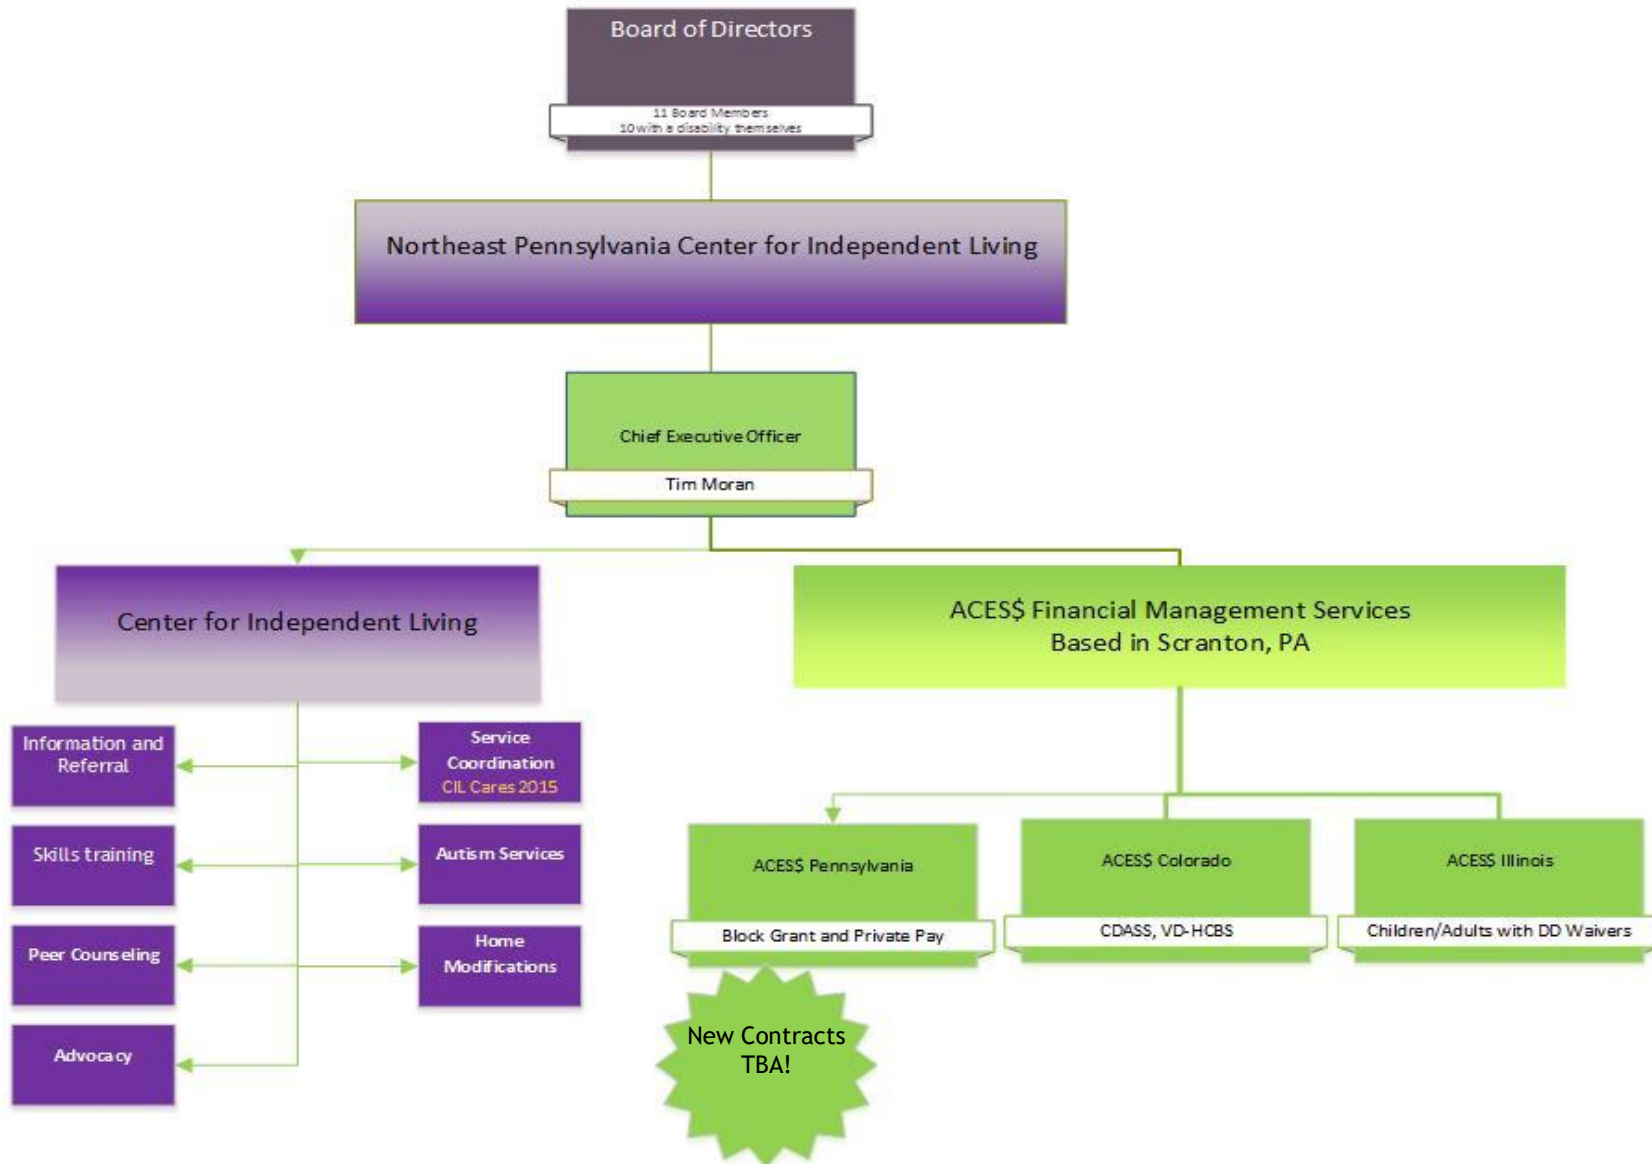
Board of Directors

11 Board Members
10 with a disability themselves

Northeast Pennsylvania Center for Independent Living

Chief Executive Officer

Tim Moran

Center for Independent Living

ACES$ Financial Management Services
Based in Scranton, PA

Information and Referral

Service Coordination
CIL Cares 2015

Skills training

Autism Services

Peer Counseling

Home Modifications

Advocacy

ACES$ Pennsylvania

Block Grant and Private Pay

ACES$ Colorado

CDASS, VD-HCBS

ACES$ Illinois

Children/Adults with DD Waivers

New Contracts
TBA!